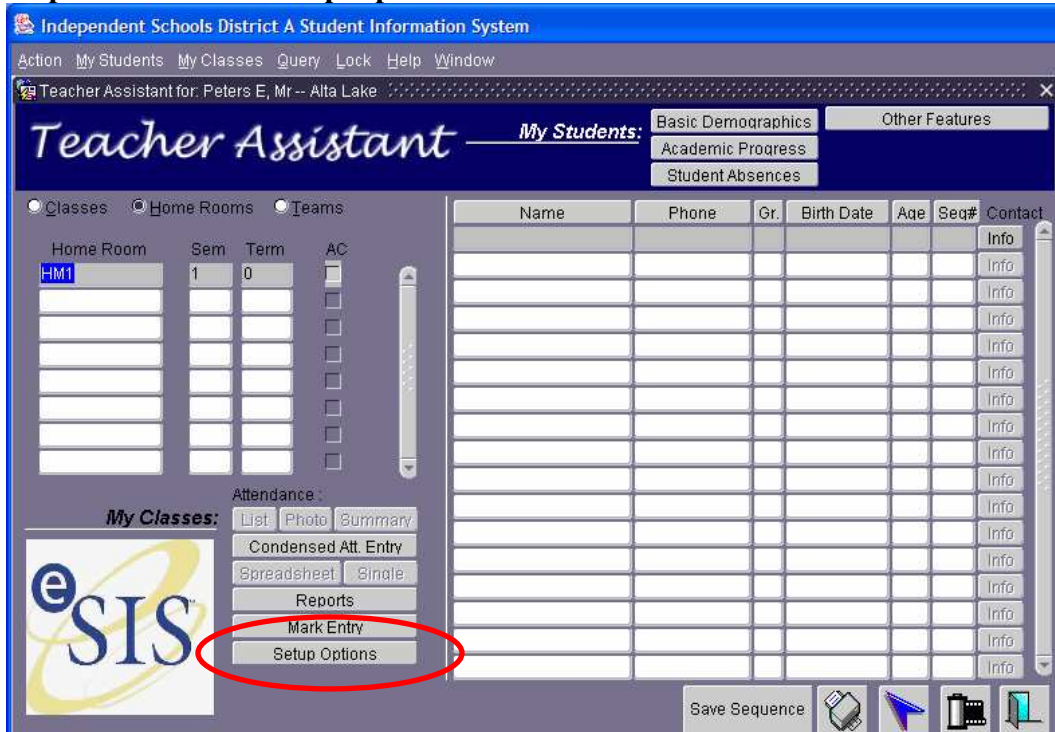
Independent Schools District A Student Information System

Action My Students My Classes Query Lock Help Window

Teacher Assistant for: Peters E, Mr -- Alta Lake

Teacher Assistant

My Students:

Basic Demographics

Academic Progress

Student Absences

Other Features

Classes Home Rooms Teams

| Home Room | Sem | Term | AC |
|---|---|---|---|
| HM1 | 1 | 0 | |

| Name | Phone | Gr. | Birth Date | Age | Seq# | Contact |
|---|---|---|---|---|---|---|
| | | | | | | Info |
| | | | | | | Info |
| | | | | | | Info |
| | | | | | | Info |
| | | | | | | Info |
| | | | | | | Info |
| | | | | | | Info |
| | | | | | | Info |
| | | | | | | Info |
| | | | | | | Info |
| | | | | | | Info |
| | | | | | | Info |
| | | | | | | Info |
| | | | | | | Info |
| | | | | | | Info |
| | | | | | | Info |
| | | | | | | Info |

Attendance :

My Classes:

List Photo Summary

Condensed Att. Entry

Spreadsheet Single

Reports

Mark Entry

Setup Options

eSIS

Save Sequence